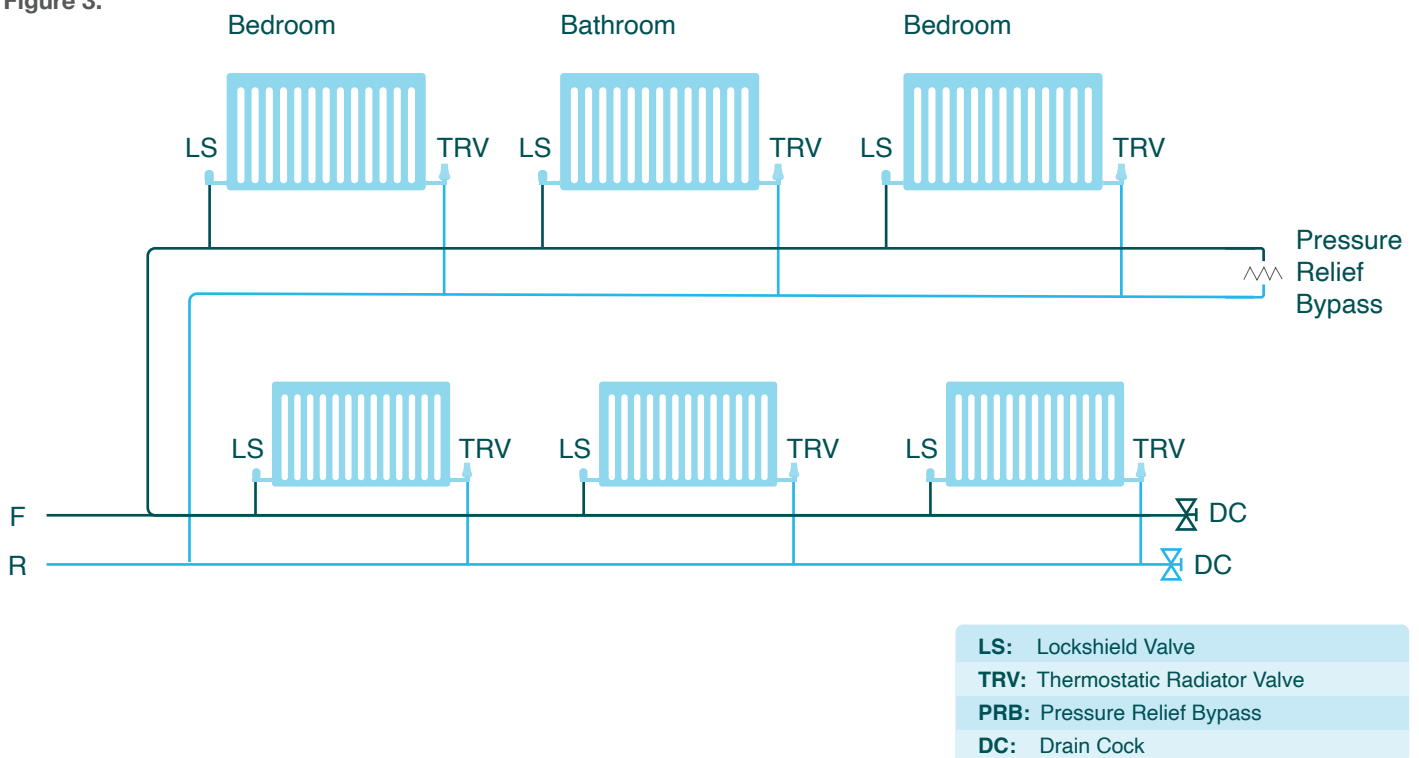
Figure 3.

Bedroom

Bathroom

Bedroom

LS TRV LS TRV LS TRV

Pressure Relief Bypass

LS TRV LS TRV LS TRV

F

R

DC

DC

**LS:** Lockshield Valve
**TRV:** Thermostatic Radiator Valve
**PRB:** Pressure Relief Bypass
**DC:** Drain Cock